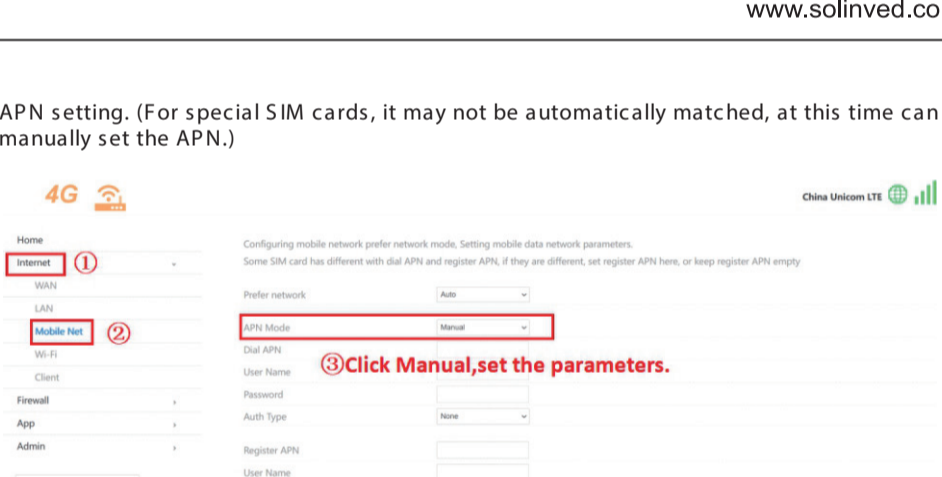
www.solinved.co

APN setting. (For special SIM cards, it may not be automatically matched, at this time can manually set the APN.)

4G

China Unicom LTE

Home
Internet ①
WAN
LAN
Mobile Net ②
Wi-Fi
Client
Firewall
App
Admin

Configuring mobile network prefer network mode, Setting mobile data network parameters.
Some SIM card has different with dial APN and register APN, if they are different, set register APN here, or keep register APN empty

Prefer network Auto
APN Mode Manual
Dial APN
User Name
Password
Auth Type None
Register APN
User Name

③Click Manual,set the parameters.